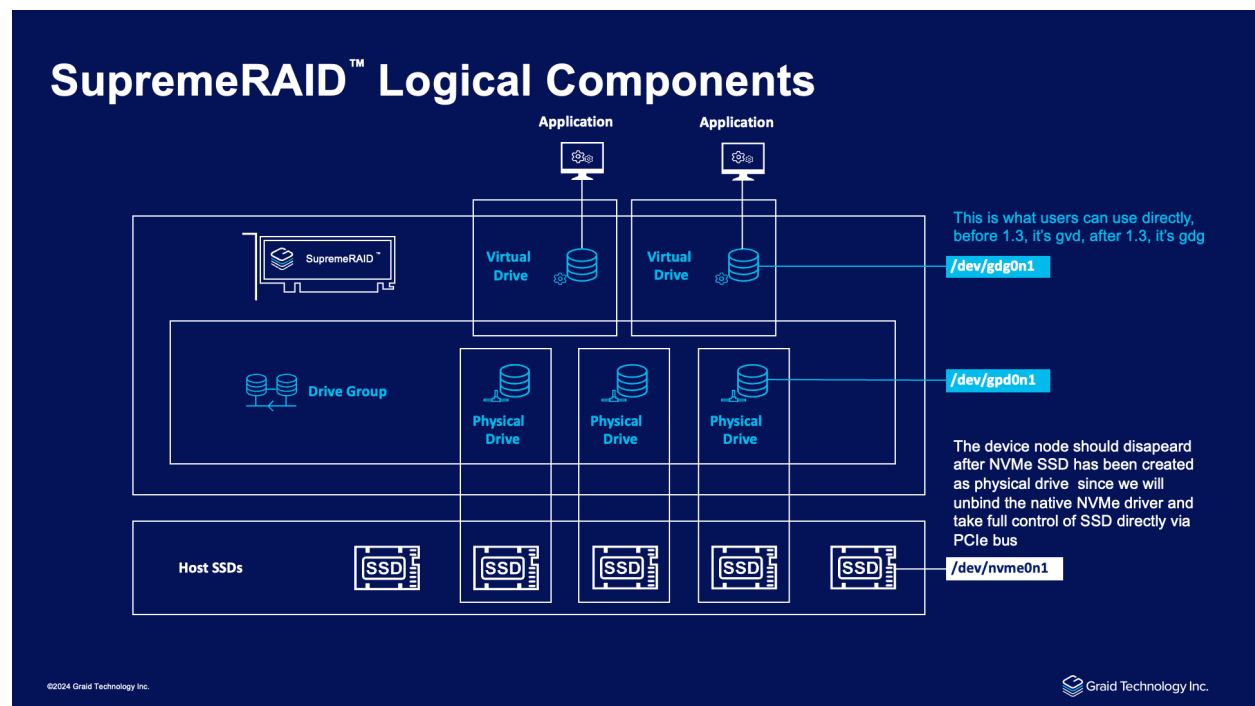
SupremeRAID™ Logical Components

Application

Application

SupremeRAID™

Virtual Drive

Virtual Drive

This is what users can use directly, before 1.3, it's gvd, after 1.3, it's gdg

/dev/gdg0n1

Drive Group

Physical Drive

Physical Drive

Physical Drive

/dev/gpd0n1

The device node should disapeard after NVMe SSD has been created as physical drive since we will unbind the native NVMe driver and take full control of SSD directly via PCIe bus

Host SSDs

SSD

SSD

SSD

SSD

SSD

/dev/nvme0n1

©2024 Graid Technology Inc.

Graid Technology Inc.